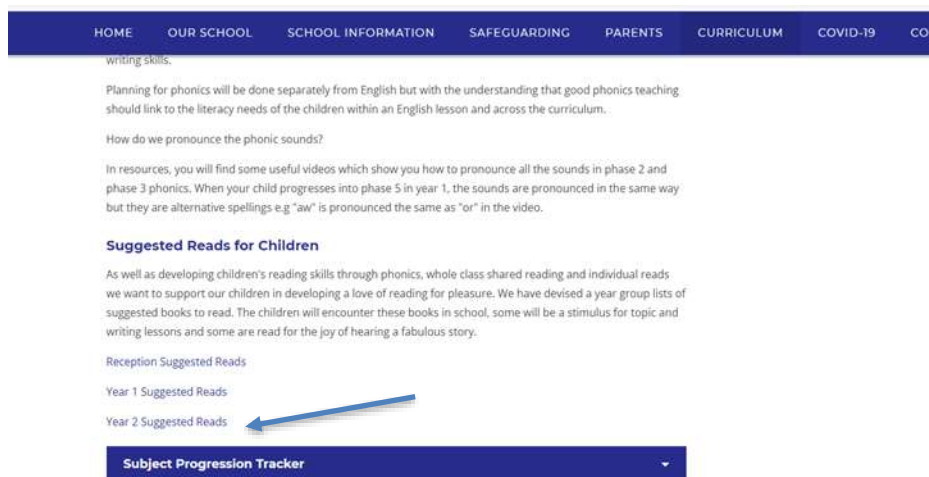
HOME OUR SCHOOL SCHOOL INFORMATION SAFEGUARDING PARENTS CURRICULUM COVID-19 CO

writing skills.

Planning for phonics will be done separately from English but with the understanding that good phonics teaching should link to the literacy needs of the children within an English lesson and across the curriculum.

How do we pronounce the phonic sounds?

In resources, you will find some useful videos which show you how to pronounce all the sounds in phase 2 and phase 3 phonics. When your child progresses into phase 5 in year 1, the sounds are pronounced in the same way but they are alternative spellings e.g "aw" is pronounced the same as "or" in the video.

Suggested Reads for Children

As well as developing children's reading skills through phonics, whole class shared reading and individual reads we want to support our children in developing a love of reading for pleasure. We have devised a year group lists of suggested books to read. The children will encounter these books in school, some will be a stimulus for topic and writing lessons and some are read for the joy of hearing a fabulous story.

Reception Suggested Reads

Year 1 Suggested Reads

Year 2 Suggested Reads

Subject Progression Tracker